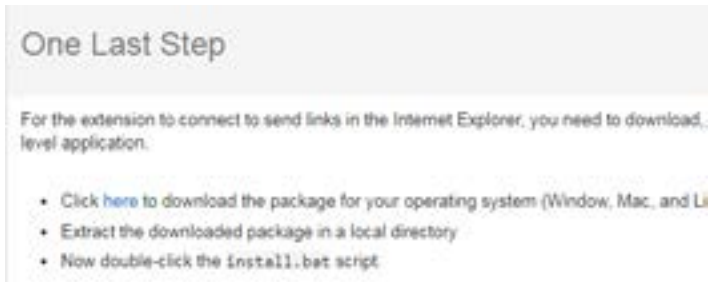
One Last Step

For the extension to connect to send links in the Internet Explorer, you need to download, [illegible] level application.

- Click here to download the package for your operating system (Window, Mac, and Li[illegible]
- Extract the downloaded package in a local directory
- Now double-click the install.bat script